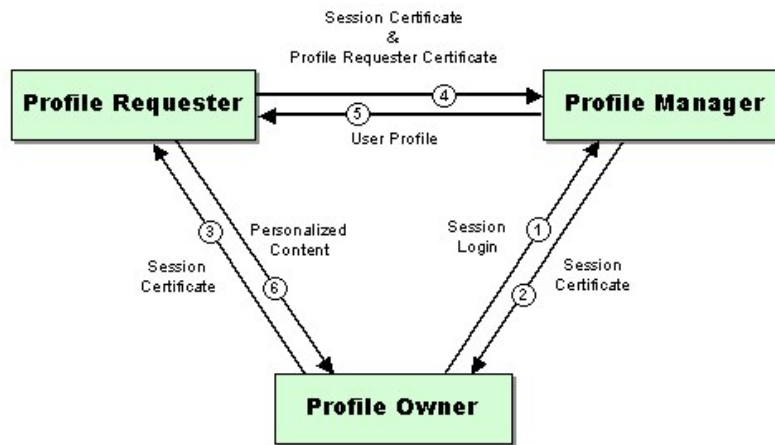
Session Certificate
&
Profile Requester Certificate

Profile Requester

4

5

Profile Manager

User Profile

3

Session Certificate

Personalized Content

6

Session Login

1

2

Session Certificate

Profile Owner